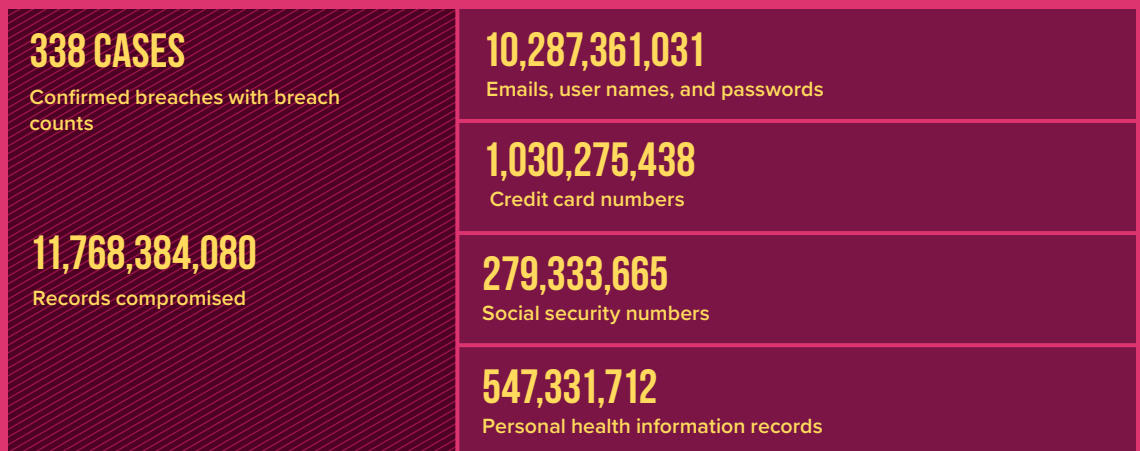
338 CASES
Confirmed breaches with breach counts

11,768,384,080
Records compromised

10,287,361,031
Emails, user names, and passwords

1,030,275,438
Credit card numbers

279,333,665
Social security numbers

547,331,712
Personal health information records